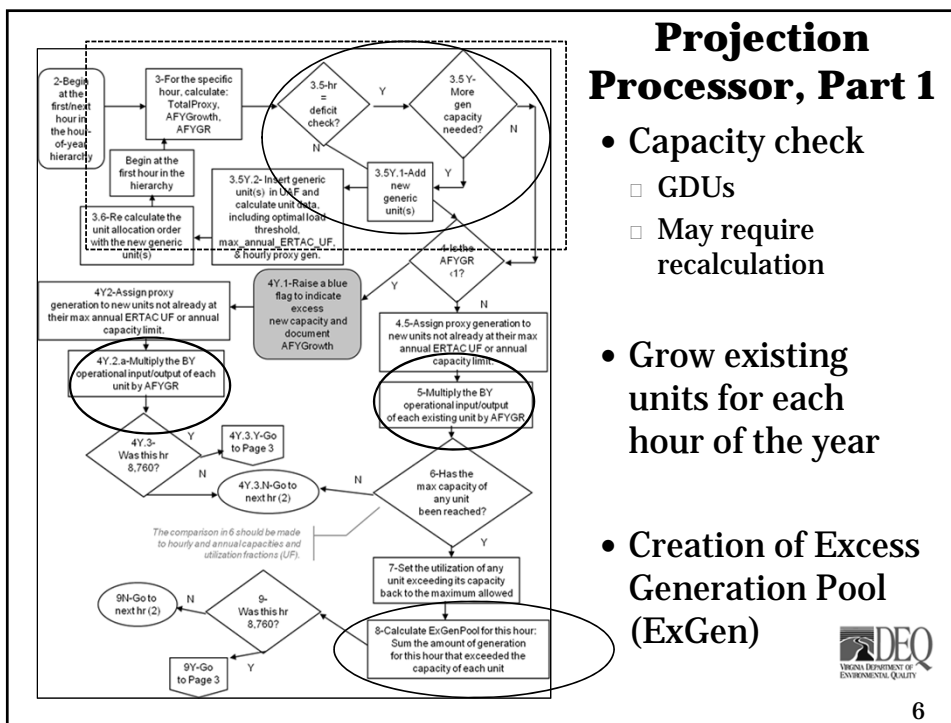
2-Begin at the first/next hour in the hour-of-year hierarchy

3-For the specific hour, calculate: TotalProxy, AFYGrowth, AFYGR

3.5-hr = deficit check?

Y

3.5 Y-More gen capacity needed?

N

N

Y

3.5Y.1-Add new generic unit(s)

Begin at the first hour in the hierarchy

3.5Y.2- Insert generic unit(s) in UAF and calculate unit data, including optimal load threshold, max_annual_ERTAC_UF, & hourly proxy gen.

3.6-Re calculate the unit allocation order with the new generic unit(s)

4-Is the AFYGR <1?

Y

N

4Y2-Assign proxy generation to new units not already at their max annual ERTAC UF or annual capacity limit.

4Y.1-Raise a blue flag to indicate excess new capacity and document AFYGrowth

4.5-Assign proxy generation to new units not already at their max annual ERTAC UF or annual capacity limit.

4Y.2.a-Multiply the BY operational input/output of each unit by AFYGR

5-Multiply the BY operational input/output of each existing unit by AFYGR

4Y.3-Was this hr 8,760?

Y

4Y.3.Y-Go to Page 3

N

4Y.3.N-Go to next hr (2)

N

6-Has the max capacity of any unit been reached?

The comparison in 6 should be made to hourly and annual capacities and utilization fractions (UF).

Y

7-Set the utilization of any unit exceeding its capacity back to the maximum allowed

9N-Go to next hr (2)

N

9-Was this hr 8,760?

Y

9Y-Go to Page 3

8-Calculate ExGenPool for this hour: Sum the amount of generation for this hour that exceeded the capacity of each unit

Projection Processor, Part 1

• Capacity check
 GDUs
 May require recalculation

• Grow existing units for each hour of the year

• Creation of Excess Generation Pool (ExGen)

DEQ
VIRGINIA DEPARTMENT OF ENVIRONMENTAL QUALITY

6